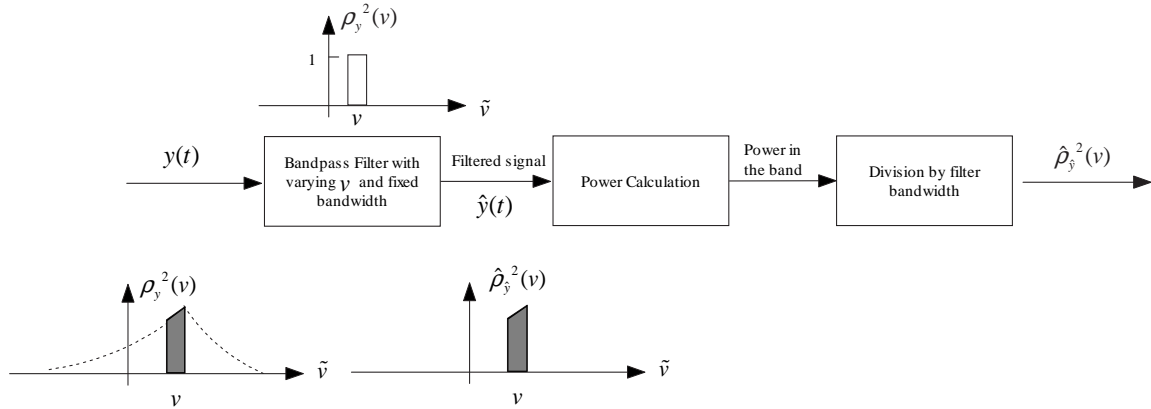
$\rho_y{}^2(v)$

1

$\tilde{v}$

$v$

$y(t)$

Bandpass Filter with varying $v$ and fixed bandwidth

Filtered signal

$\hat{y}(t)$

Power Calculation

Power in the band

Division by filter bandwidth

$\hat{\rho}_{\hat{y}}{}^2(v)$

$\rho_y{}^2(v)$

$\tilde{v}$

$v$

$\hat{\rho}_{\hat{y}}{}^2(v)$

$\tilde{v}$

$v$